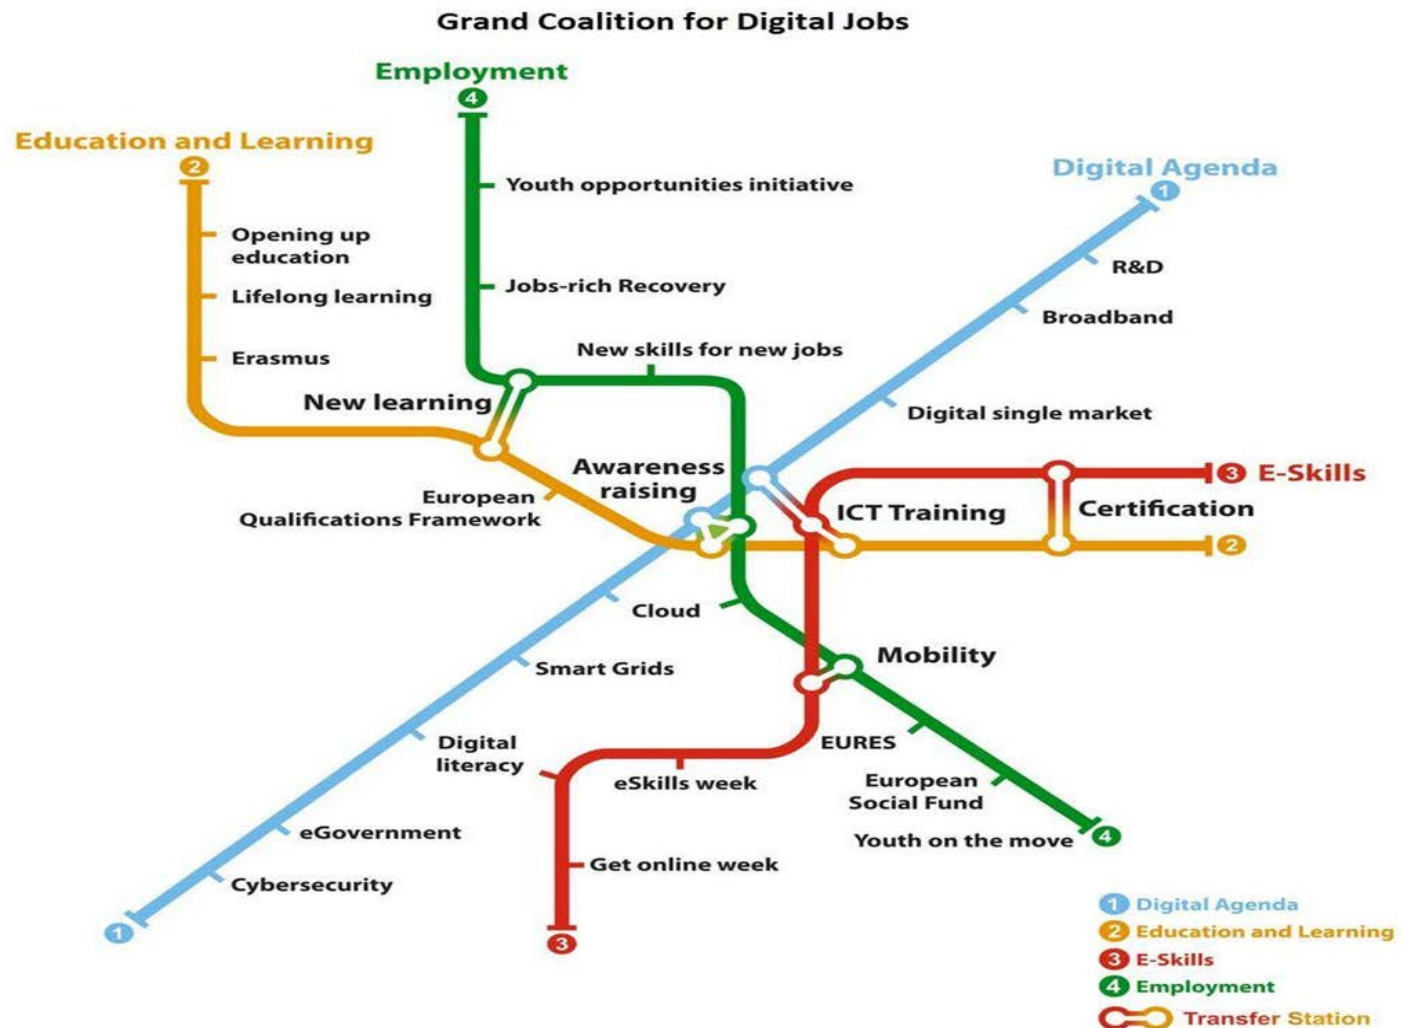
Grand Coalition for Digital Jobs

Employment
4

Education and Learning
2

Digital Agenda
1

Youth opportunities initiative

Opening up education

Lifelong learning

Erasmus

Jobs-rich Recovery

R&D

Broadband

New skills for new jobs

New learning

Digital single market

Awareness raising

European Qualifications Framework

3 E-Skills

ICT Training

Certification

2

Cloud

Mobility

Smart Grids

Digital literacy

EURES

eSkills week

European Social Fund

eGovernment

Youth on the move

4

Get online week

Cybersecurity

1

3

1 Digital Agenda
2 Education and Learning
3 E-Skills
4 Employment
Transfer Station